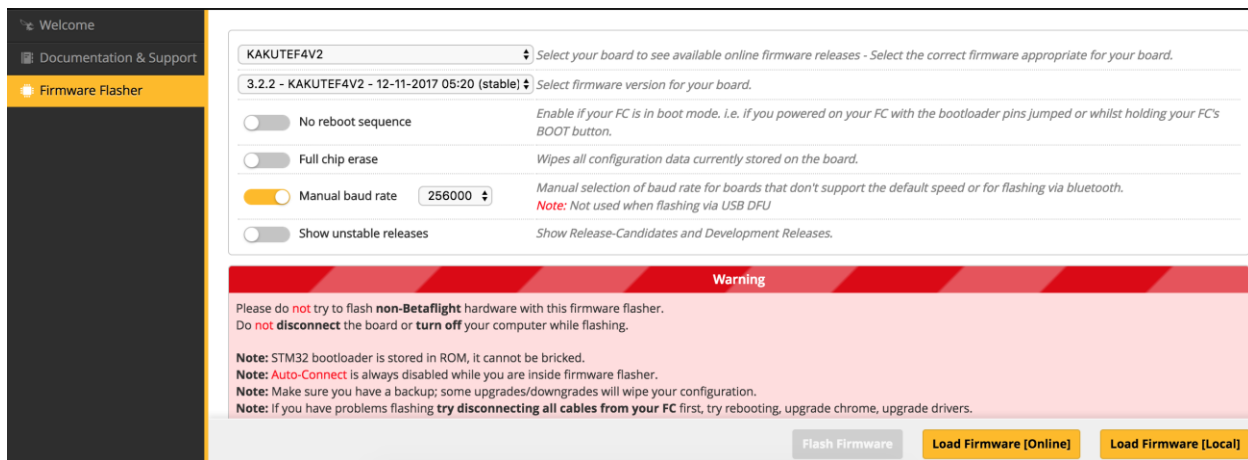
Welcome
Documentation & Support
Firmware Flasher

KAKUTEF4V2
Select your board to see available online firmware releases - Select the correct firmware appropriate for your board.

3.2.2 - KAKUTEF4V2 - 12-11-2017 05:20 (stable)
Select firmware version for your board.

No reboot sequence
Enable if your FC is in boot mode. i.e. if you powered on your FC with the bootloader pins jumped or whilst holding your FC's BOOT button.

Full chip erase
Wipes all configuration data currently stored on the board.

Manual baud rate 256000
Manual selection of baud rate for boards that don't support the default speed or for flashing via bluetooth.
Note: Not used when flashing via USB DFU

Show unstable releases
Show Release-Candidates and Development Releases.

Warning

Please do not try to flash non-Betaflight hardware with this firmware flasher.
Do not disconnect the board or turn off your computer while flashing.

Note: STM32 bootloader is stored in ROM, it cannot be bricked.
Note: Auto-Connect is always disabled while you are inside firmware flasher.
Note: Make sure you have a backup; some upgrades/downgrades will wipe your configuration.
Note: If you have problems flashing try disconnecting all cables from your FC first, try rebooting, upgrade chrome, upgrade drivers.

Flash Firmware
Load Firmware [Online]
Load Firmware [Local]